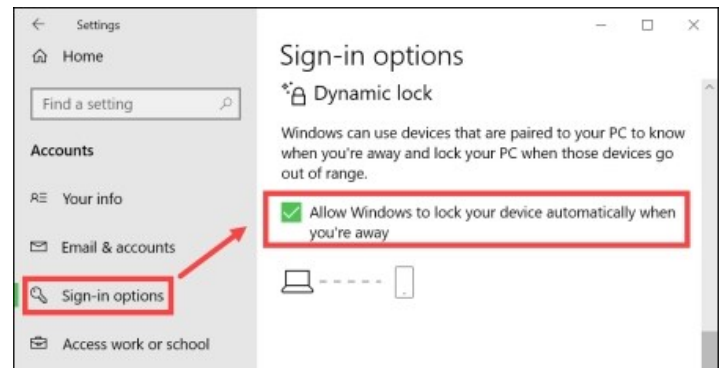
Settings

Home

Find a setting

Accounts

Your info

Email & accounts

Sign-in options

Access work or school

Sign-in options

Dynamic lock

Windows can use devices that are paired to your PC to know when you're away and lock your PC when those devices go out of range.

Allow Windows to lock your device automatically when you're away